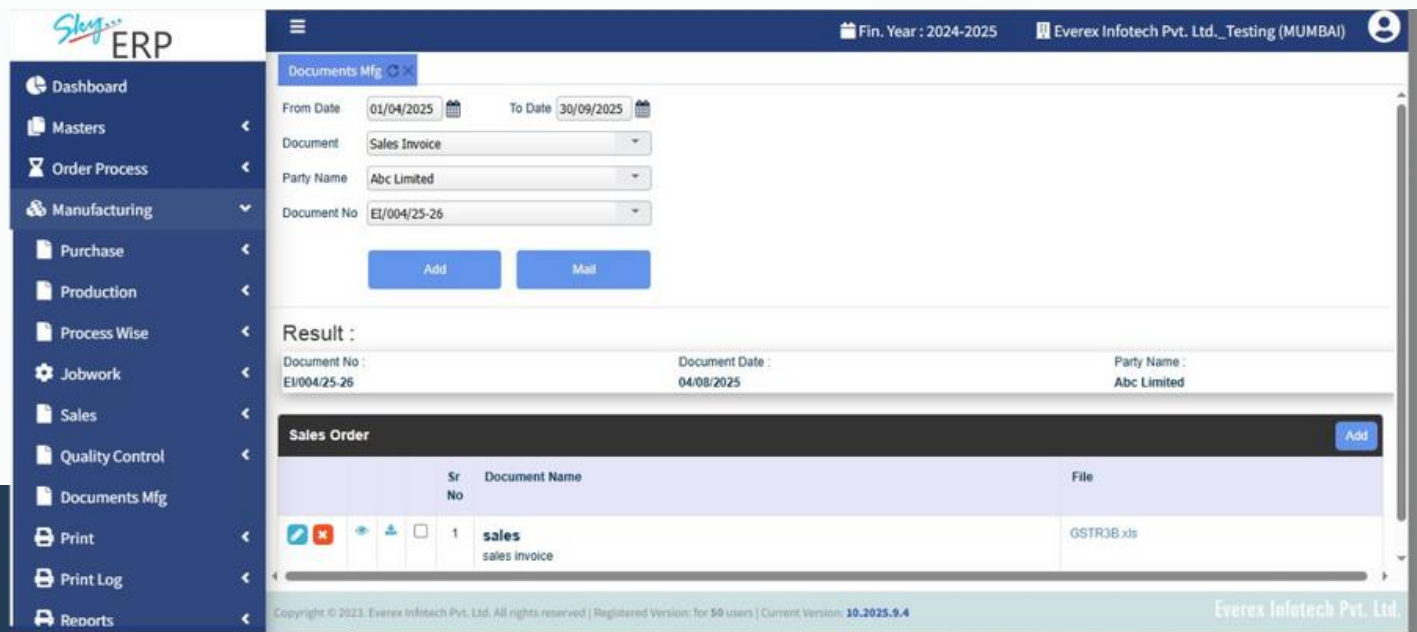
Sky ERP

Dashboard
Masters
Order Process
Manufacturing
Purchase
Production
Process Wise
Jobwork
Sales
Quality Control
Documents Mfg
Print
Print Log
Reports

Fin. Year : 2024-2025
Everex Infotech Pvt. Ltd._Testing (MUMBAI)

Documents Mfg

From Date 01/04/2025 To Date 30/09/2025
Document Sales Invoice
Party Name Abc Limited
Document No EI/004/25-26

Add Mail

Result :

Document No : EI/004/25-26
Document Date : 04/08/2025
Party Name : Abc Limited

Sales Order
Add

| | | | | Sr No | Document Name | File |
|---|---|---|---|---|---|---|
| | | | | 1 | sales sales invoice | GSTR3B.xls |

Copyright © 2023. Everex Infotech Pvt. Ltd. All rights reserved | Registered Version: for 50 users | Current Version: 10.2025.9.4
Everex Infotech Pvt. Ltd.